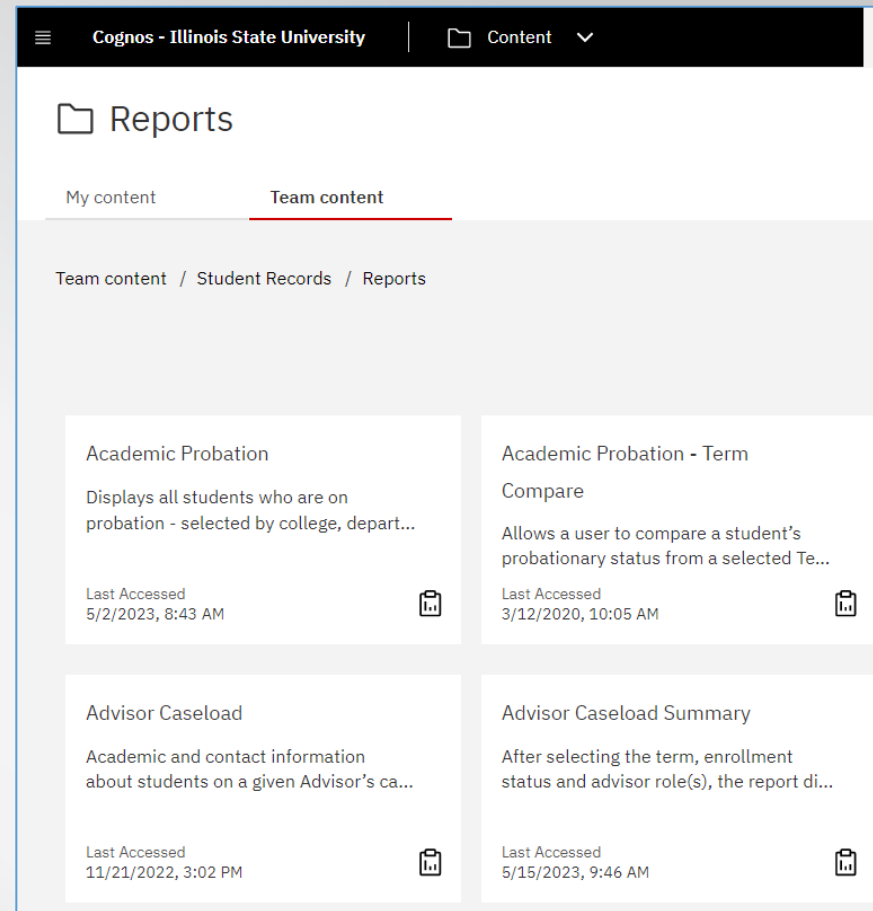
Cognos - Illinois State University

Content

Reports

My content

Team content

Team content / Student Records / Reports

Academic Probation

Displays all students who are on probation - selected by college, depart...

Last Accessed
5/2/2023, 8:43 AM

Academic Probation - Term Compare

Allows a user to compare a student's probationary status from a selected Te...

Last Accessed
3/12/2020, 10:05 AM

Advisor Caseload

Academic and contact information about students on a given Advisor's ca...

Last Accessed
11/21/2022, 3:02 PM

Advisor Caseload Summary

After selecting the term, enrollment status and advisor role(s), the report di...

Last Accessed
5/15/2023, 9:46 AM